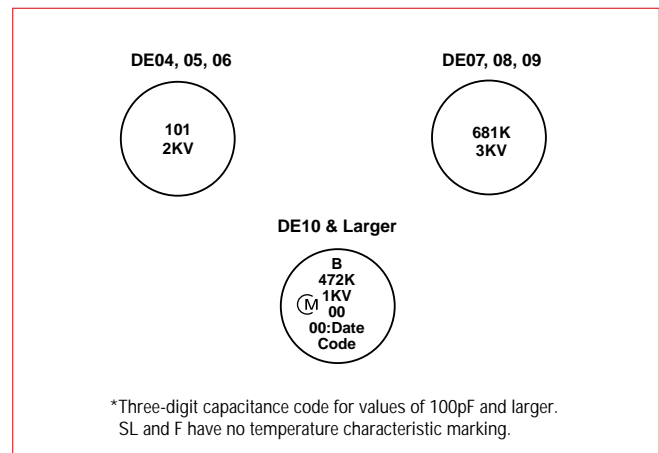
DE04, 05, 06

101
2KV

DE07, 08, 09

681K
3KV

DE10 & Larger

B
472K
M 1KV
00
00:Date
Code

*Three-digit capacitance code for values of 100pF and larger.
SL and F have no temperature characteristic marking.